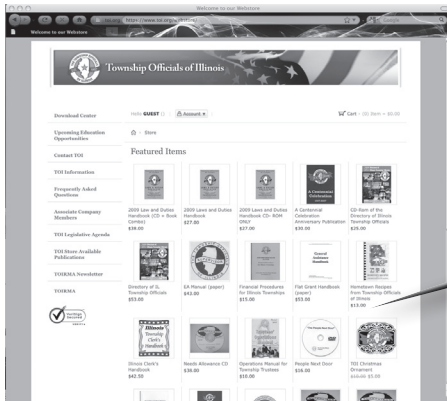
Welcome to our Webstore

http://www.toi.org/webstore

Welcome to our Webstore

Township Officials of Illinois

Download Center

Upcoming Education Opportunities

Contact TOI

TOI Information

Frequently Asked Questions

Associate Company Members

TOI Legislative Agenda

TOI Store-Available Publications

TOIRMA Newsletter

TOIRMA

Hello GUEST | Account

Cart - (0) Item - $0.00

Store

Featured Items

2009 Law and Duties Handbook (CD + Book Combo) $38.00

2009 Laws and Duties Handbook $27.00

2009 Law and Duties Handbook CD- ROM ONLY $27.00

A Centennial Celebration Anniversary Publication $30.00

CD Part of the Directory of Illinois Township Officials $25.00

Directory of IL Township Officials $53.00

EA Manual (paper) $42.00

Financial Procedures for Illinois Townships $15.00

Fleet Grant Handbook (paper) $53.00

Hometown Recipes from Township Officials of Illinois $12.00

Illinois Clerk's Handbook $42.50

Needs Allowance CD $30.00

Operations Manual for Township Trustees $50.00

People Next Door $16.00

TOI Christmas Ornament $10.00 $5.00